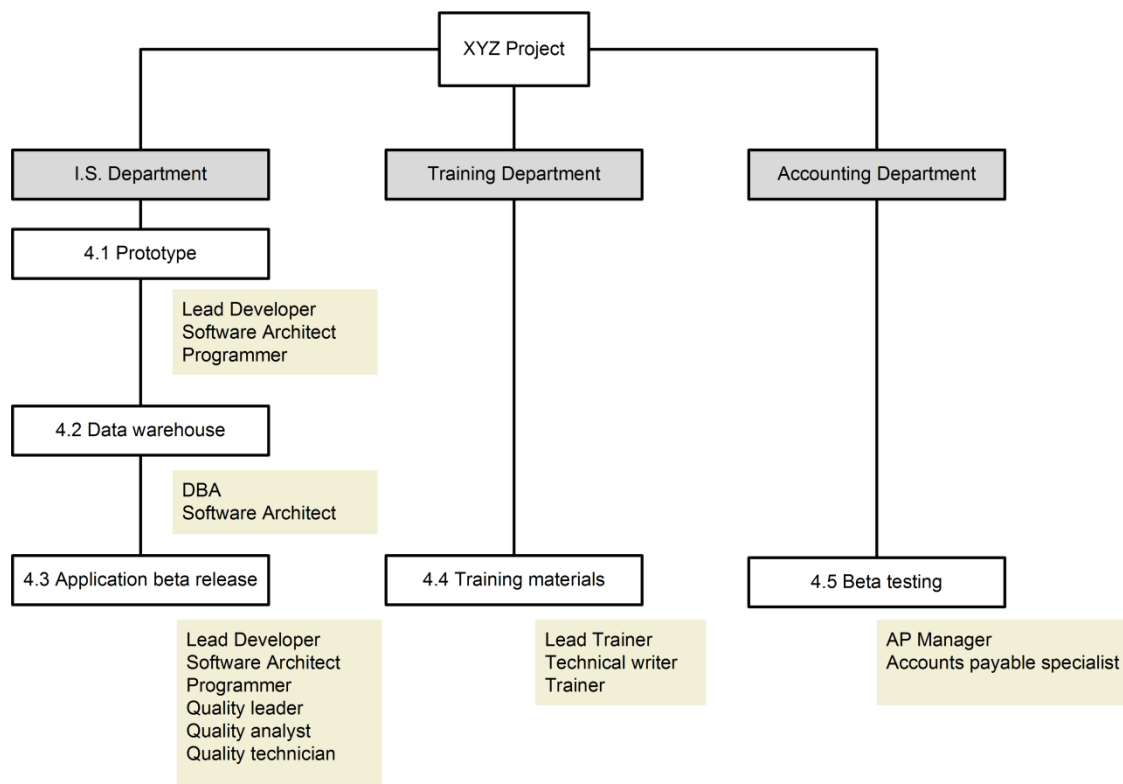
XYZ Project

I.S. Department

4.1 Prototype

Lead Developer
Software Architect
Programmer

4.2 Data warehouse

DBA
Software Architect

4.3 Application beta release

Lead Developer
Software Architect
Programmer
Quality leader
Quality analyst
Quality technician

Training Department

4.4 Training materials

Lead Trainer
Technical writer
Trainer

Accounting Department

4.5 Beta testing

AP Manager
Accounts payable specialist